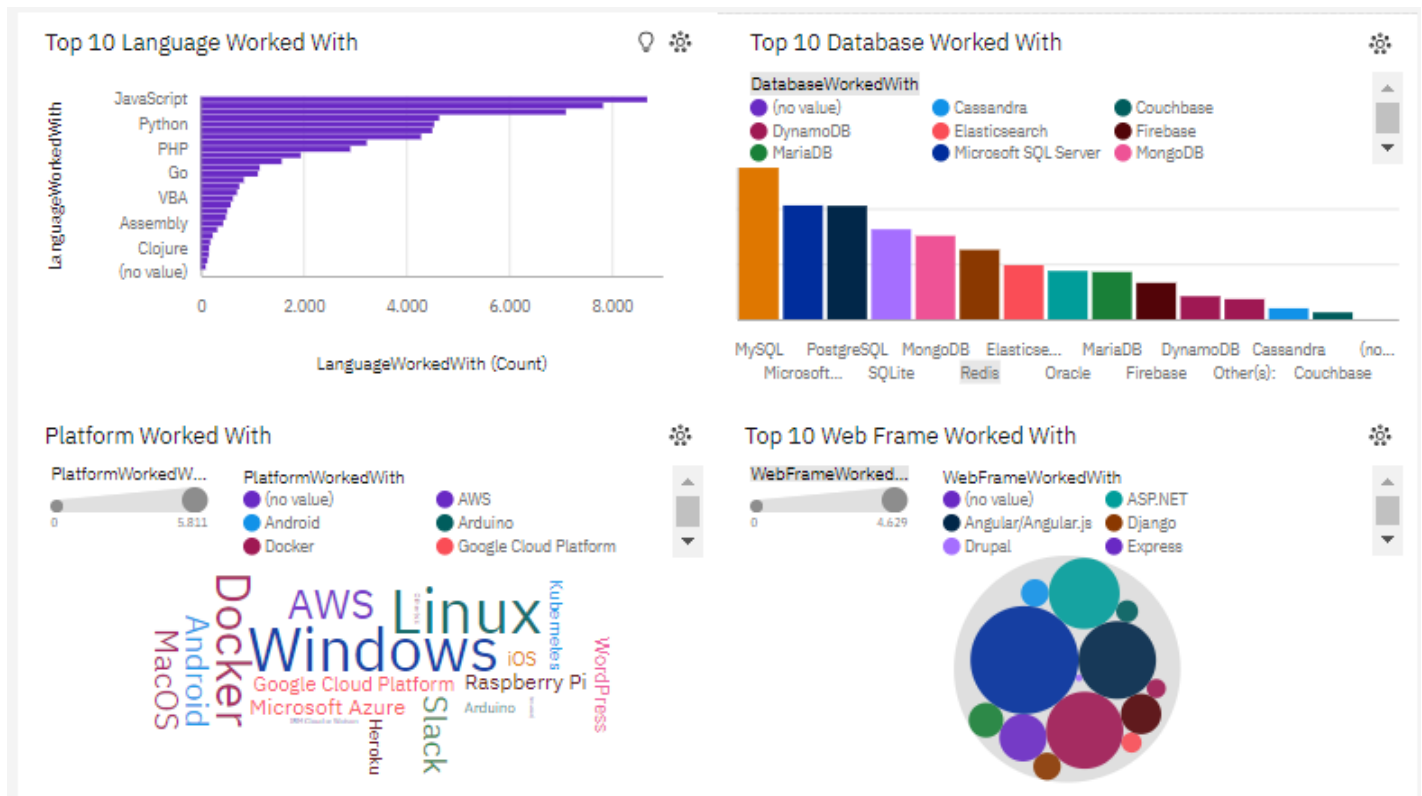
Top 10 Language Worked With

LanguageWorkedWith

JavaScript
Python
PHP
Go
VBA
Assembly
Clojure
(no value)

0
2.000
4.000
6.000
8.000

LanguageWorkedWith (Count)

Top 10 Database Worked With

DatabaseWorkedWith
(no value)
Cassandra
Couchbase
DynamoDB
Elasticsearch
Firebase
MariaDB
Microsoft SQL Server
MongoDB

MySQL
Microsoft...
PostgreSQL
SQLite
MongoDB
Redis
Elasticse...
Oracle
MariaDB
Firebase
DynamoDB
Other(s):
Cassandra
Couchbase
(no...

Platform Worked With

PlatformWorkedW...
0
5.811

PlatformWorkedWith
(no value)
AWS
Android
Arduino
Docker
Google Cloud Platform

Docker
AWS
Linux
Windows
Kubernetes
WordPress
MacOS
Android
iOS
Google Cloud Platform
Raspberry Pi
Microsoft Azure
Arduino
Slack
Heroku
IBM Cloud or Watson

Top 10 Web Frame Worked With

WebFrameWorked...
0
4.629

WebFrameWorkedWith
(no value)
ASP.NET
Angular/Angular.js
Django
Drupal
Express